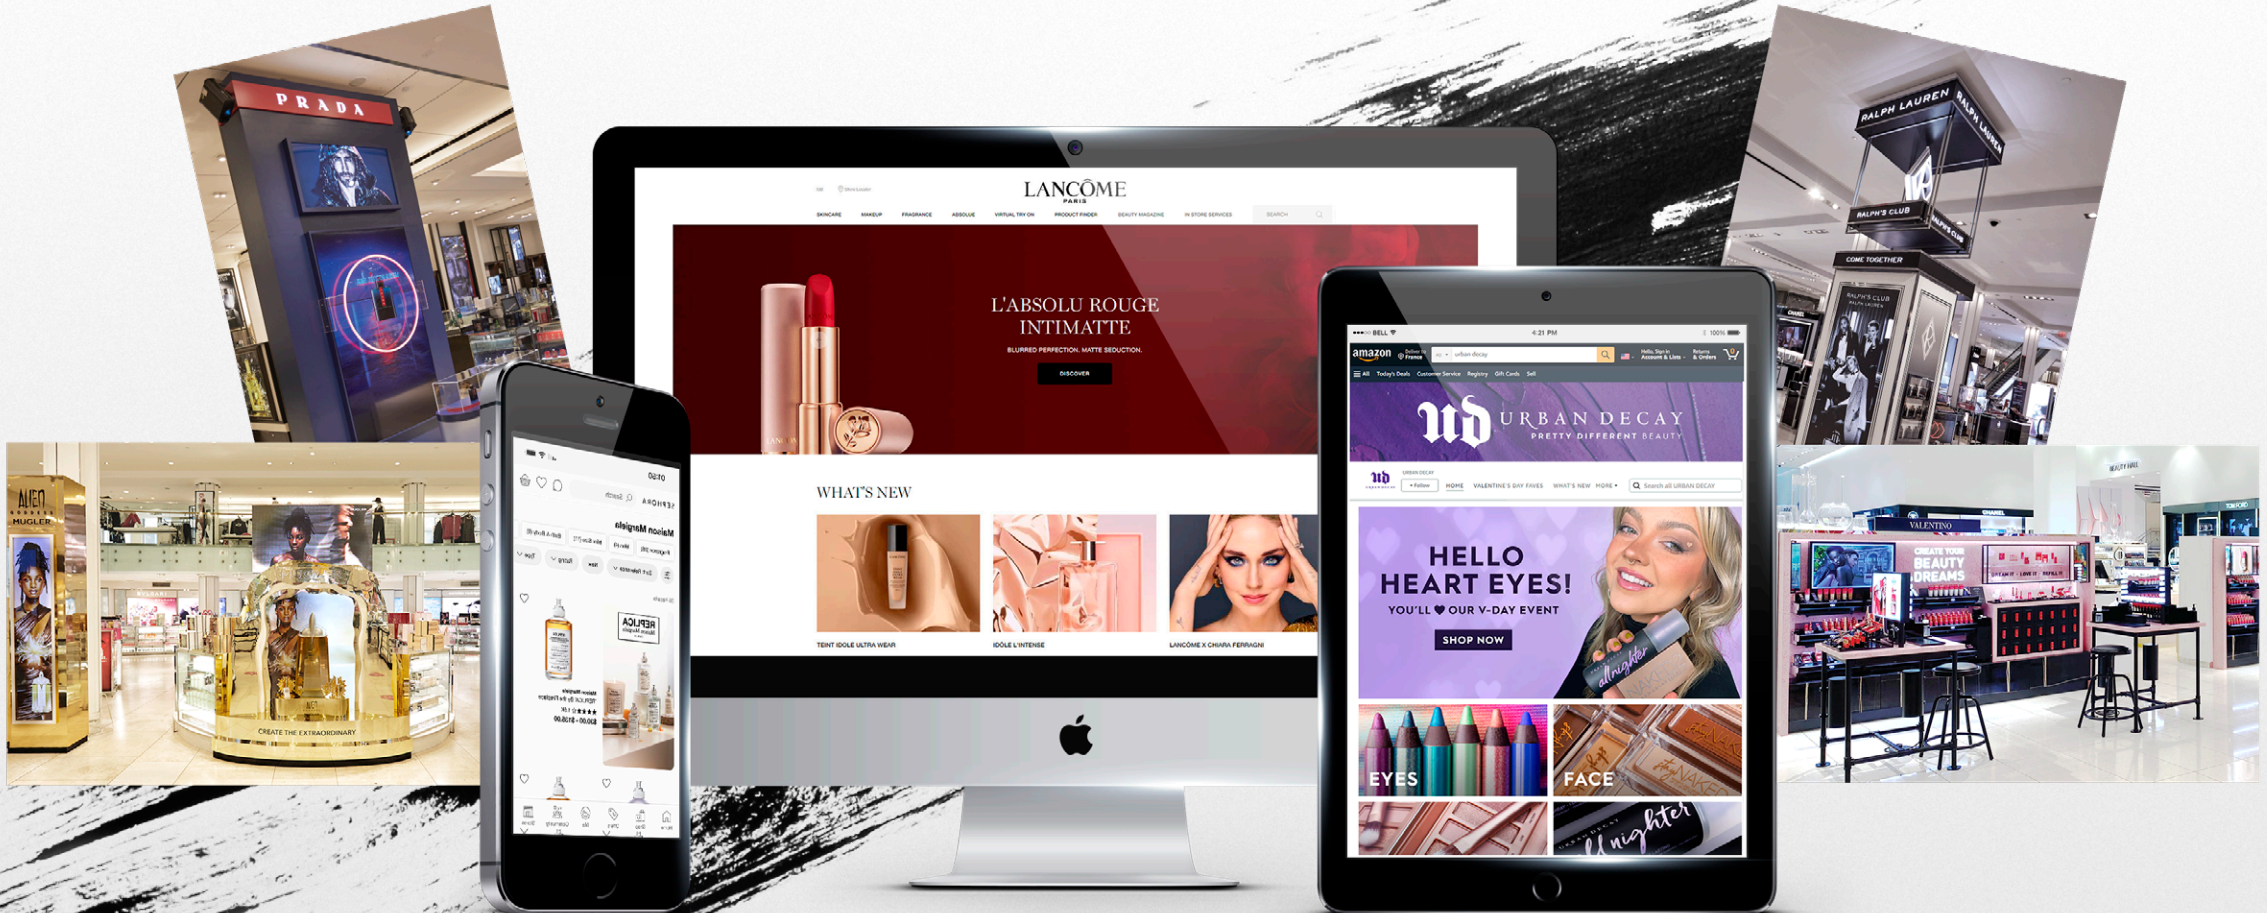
PRADA

LANCÔME
PARIS

SKINCARE MAKEUP FRAGRANCE ABSOLUE VIRTUAL TRY ON PRODUCT FINDER BEAUTY MAGAZINE IN STORE SERVICES SEARCH

L'ABSOLU ROUGE INTIMATTE

BLURRED PERFECTION. MATTE SEDUCTION.

DISCOVER

WHAT'S NEW

TEINT IDOLE ULTRA WEAR

IDÔLE L'INTENSE

LANCÔME X CHIARA FERRAGNI

RALPH LAUREN

RALPH'S CLUB

COME TOGETHER

ALIEN
MUGLER

CREATE THE EXTRAORDINARY

Maison Margiela

REPLICA

BELL 4:21 PM 100%

amazon

urban decay

All Today's Deals Customer Service Registry Gift Cards Sell

ud URBAN DECAY
PRETTY DIFFERENT BEAUTY

HOME VALENTINE'S DAY FAVES WHAT'S NEW MORE

Search all URBAN DECAY

HELLO HEART EYES!
YOU'LL ♥ OUR V-DAY EVENT

SHOP NOW

EYES

FACE

all nighter

VALENTINO

CHANEL

CREATE YOUR BEAUTY DREAMS